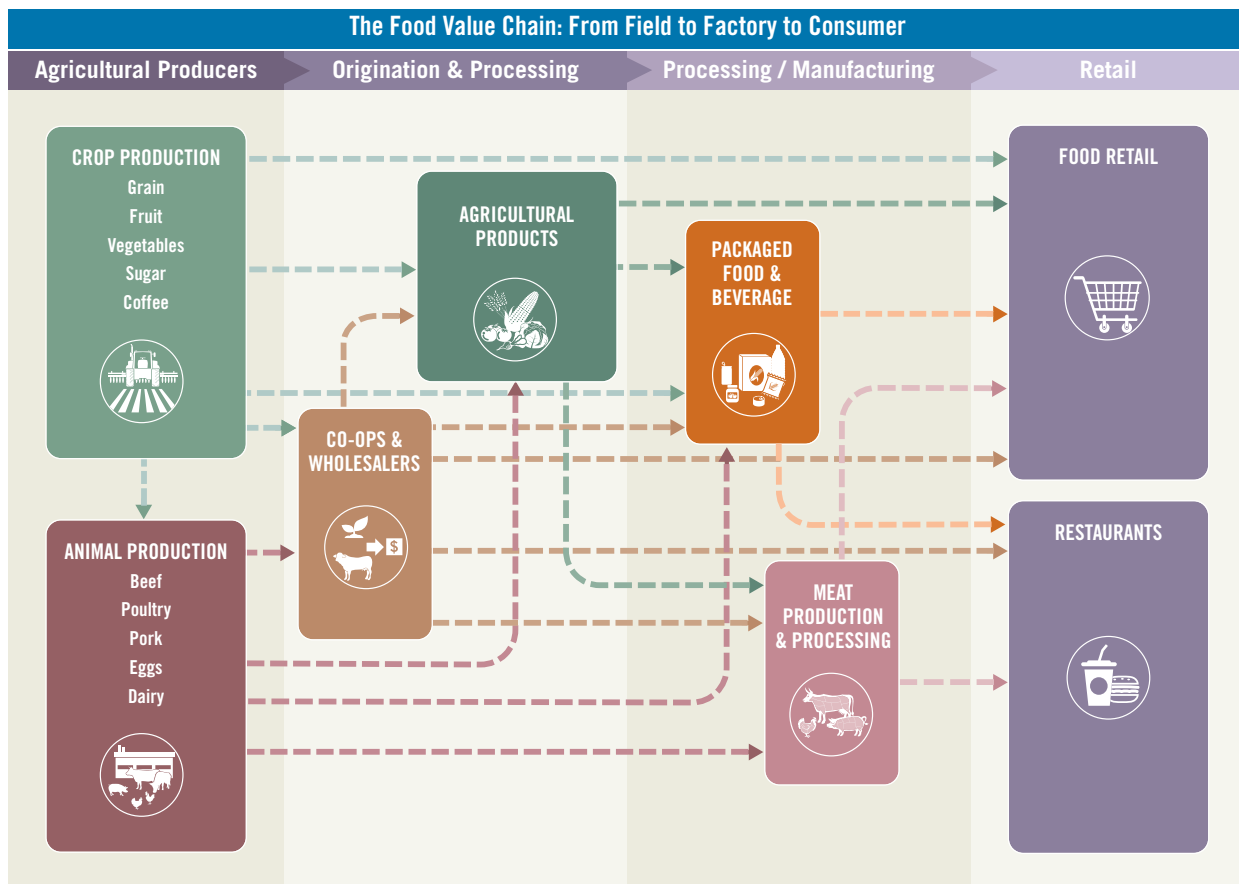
The Food Value Chain: From Field to Factory to Consumer

Agricultural Producers

Origination & Processing

Processing / Manufacturing

Retail

CROP PRODUCTION
Grain
Fruit
Vegetables
Sugar
Coffee

AGRICULTURAL PRODUCTS

PACKAGED FOOD & BEVERAGE

FOOD RETAIL

CO-OPS & WHOLESALERS

ANIMAL PRODUCTION
Beef
Poultry
Pork
Eggs
Dairy

MEAT PRODUCTION & PROCESSING

RESTAURANTS